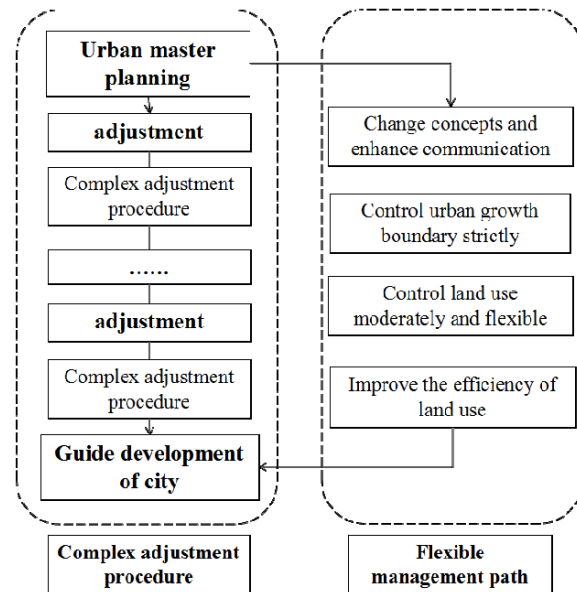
Urban master planning

adjustment

Complex adjustment procedure

……

adjustment

Complex adjustment procedure

Guide development of city

Complex adjustment procedure

Change concepts and enhance communication

Control urban growth boundary strictly

Control land use moderately and flexible

Improve the efficiency of land use

Flexible management path